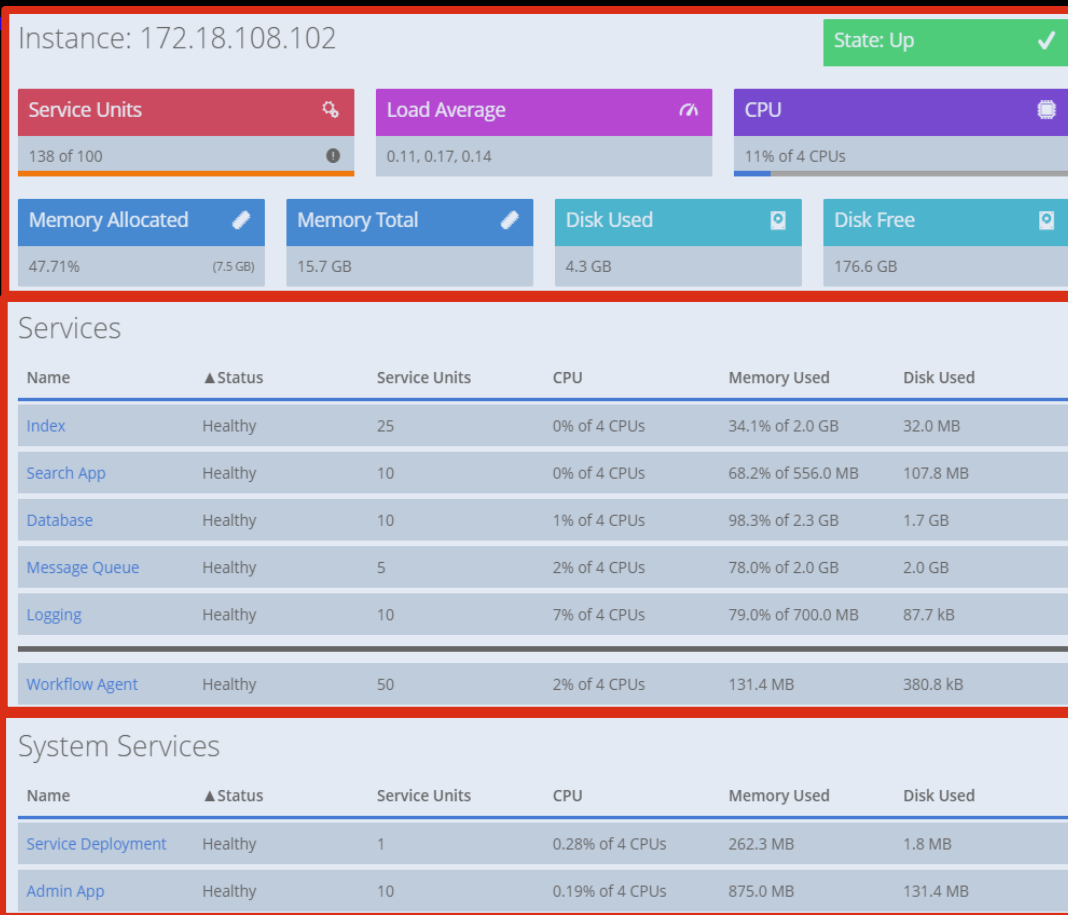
Instance: 172.18.108.102

State: Up ✓

Service Units
138 of 100

Load Average
0.11, 0.17, 0.14

CPU
11% of 4 CPUs

Memory Allocated
47.71% (7.5 GB)

Memory Total
15.7 GB

Disk Used
4.3 GB

Disk Free
176.6 GB

Services

| Name | ▲Status | Service Units | CPU | Memory Used | Disk Used |
|---|---|---|---|---|---|
| Index | Healthy | 25 | 0% of 4 CPUs | 34.1% of 2.0 GB | 32.0 MB |
| Search App | Healthy | 10 | 0% of 4 CPUs | 68.2% of 556.0 MB | 107.8 MB |
| Database | Healthy | 10 | 1% of 4 CPUs | 98.3% of 2.3 GB | 1.7 GB |
| Message Queue | Healthy | 5 | 2% of 4 CPUs | 78.0% of 2.0 GB | 2.0 GB |
| Logging | Healthy | 10 | 7% of 4 CPUs | 79.0% of 700.0 MB | 87.7 kB |
| Workflow Agent | Healthy | 50 | 2% of 4 CPUs | 131.4 MB | 380.8 kB |

System Services

| Name | ▲Status | Service Units | CPU | Memory Used | Disk Used |
|---|---|---|---|---|---|
| Service Deployment | Healthy | 1 | 0.28% of 4 CPUs | 262.3 MB | 1.8 MB |
| Admin App | Healthy | 10 | 0.19% of 4 CPUs | 875.0 MB | 131.4 MB |